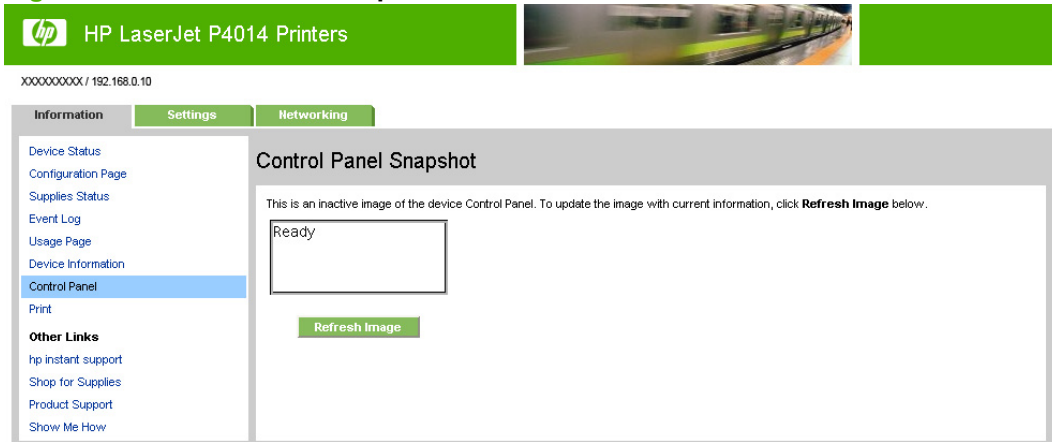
HP LaserJet P4014 Printers

XXXXXXXXX / 192.168.0.10

Information Settings Networking

Device Status
Configuration Page
Supplies Status
Event Log
Usage Page
Device Information
Control Panel
Print

Other Links
hp instant support
Shop for Supplies
Product Support
Show Me How

Control Panel Snapshot

This is an inactive image of the device Control Panel. To update the image with current information, click **Refresh Image** below.

Ready

Refresh Image